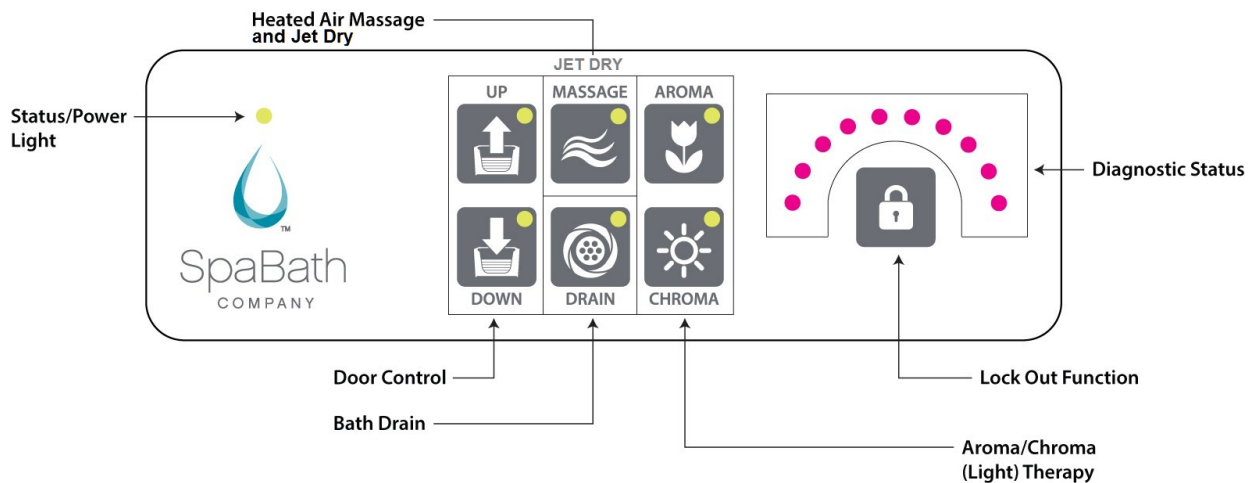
Heated Air Massage and Jet Dry

JET DRY

Status/Power Light

UP

MASSAGE

AROMA

Diagnostic Status

™

SpaBath

COMPANY

DOWN

DRAIN

CHROMA

Door Control

Lock Out Function

Bath Drain

Aroma/Chroma (Light) Therapy